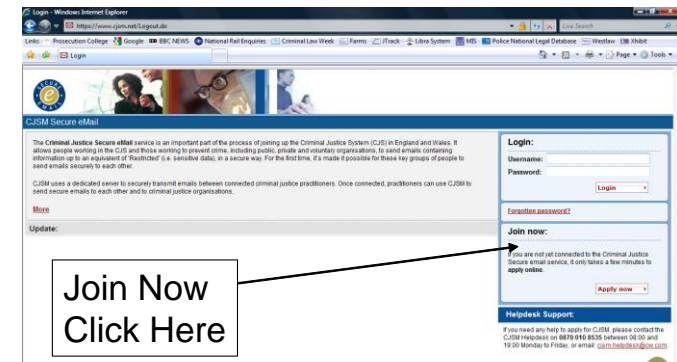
Login - Windows Internet Explorer

https://www.cjsm.net/Logout.do

Live Search

Links Prosecution College Google BBC NEWS National Rail Enquiries Criminal Law Week Farms iTrack Libra System MIS Police National Legal Database Westlaw Xhibit

Login

Page Tools

CJSM Secure eMail

The **Criminal Justice Secure eMail** service is an important part of the process of joining up the Criminal Justice System (CJS) in England and Wales. It allows people working in the CJS and those working to prevent crime, including public, private and voluntary organisations, to send emails containing information up to an equivalent of 'Restricted' (i.e. sensitive data), in a secure way. For the first time, it's made it possible for these key groups of people to send emails securely to each other.

CJSM uses a dedicated server to securely transmit emails between connected criminal justice practitioners. Once connected, practitioners can use CJSM to send secure emails to each other and to criminal justice organisations.

More

Update:

Login:

Username:

Password:

Login

Forgotten password?

Join now:

If you are not yet connected to the Criminal Justice Secure email service, it only takes a few minutes to **apply online**.

Apply now

Helpdesk Support:

If you need any help to apply for CJSM, please contact the CJSM Helpdesk on **0870 010 8535** between 08:00 and 19:00 Monday to Friday, or email: cjsm.helpdesk@cw.com.

Join Now
Click Here